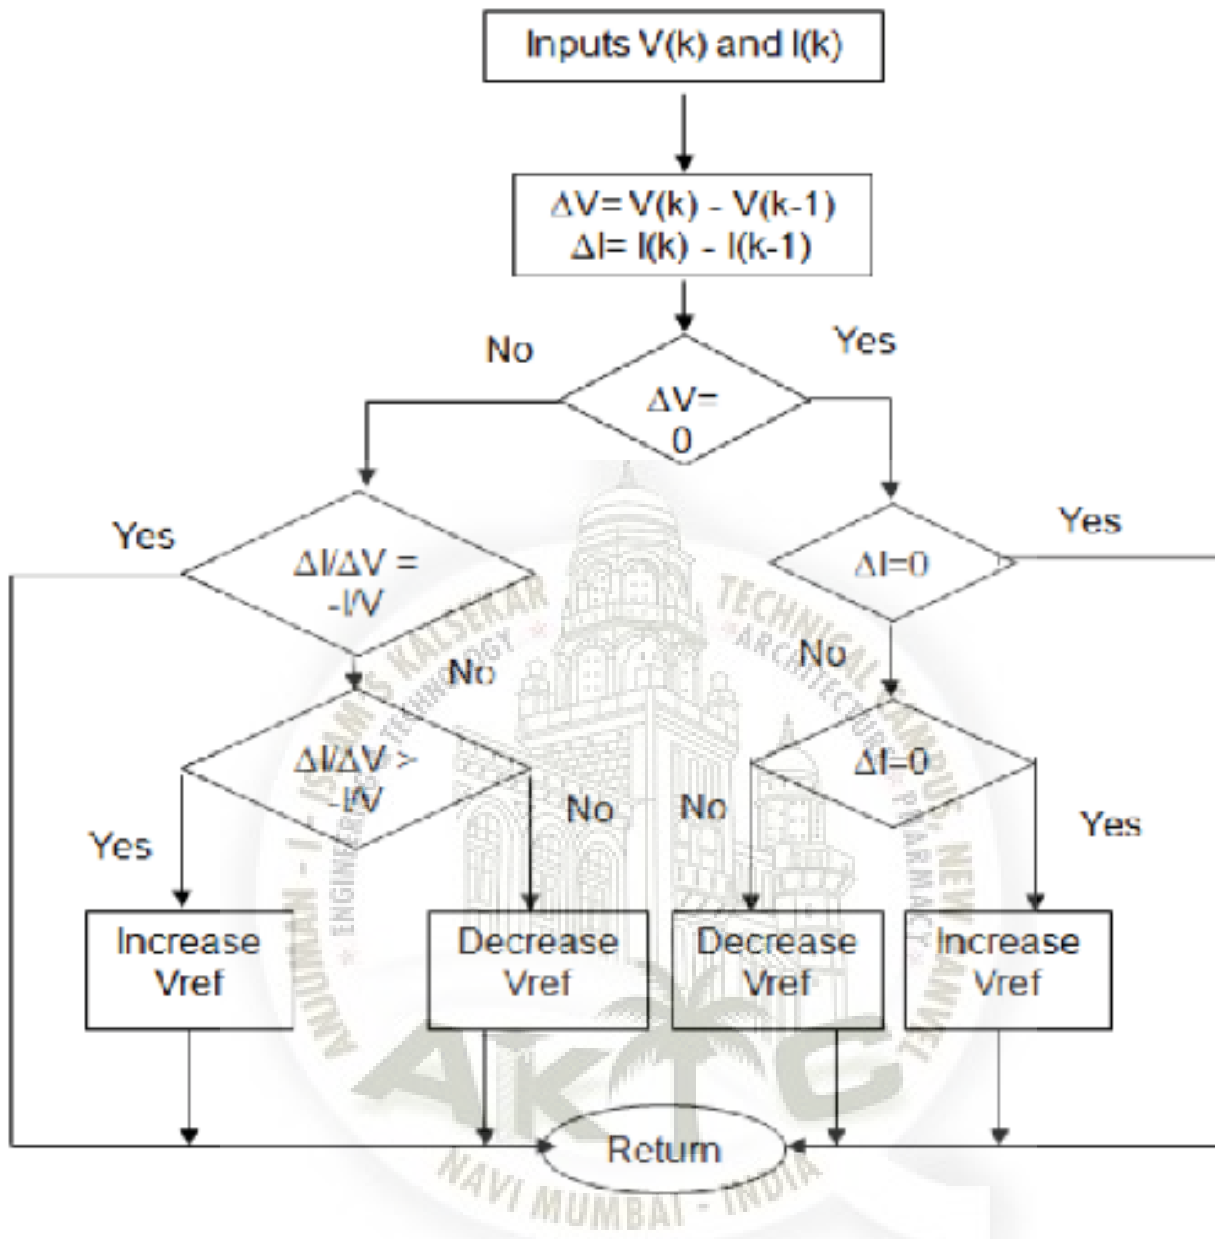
Inputs V(k) and I(k)

$\Delta V = V(k) - V(k-1)$
$\Delta I = I(k) - I(k-1)$

No

Yes

$\Delta V = 0$

Yes

$\Delta I/\Delta V = -I/V$

Yes

$\Delta I = 0$

No

No

$\Delta I/\Delta V > -I/V$

$\Delta I > 0$

Yes

No

No

Yes

Increase Vref

Decrease Vref

Decrease Vref

Increase Vref

Return

ANJUMAN - I - ISLAM'S KALSEKAR TECHNICAL CAMPUS NEW PANVEL
ENGINEERING ★ TECHNOLOGY ★ ARCHITECTURE ★ PHARMACY
AKTC
NAVI MUMBAI - INDIA